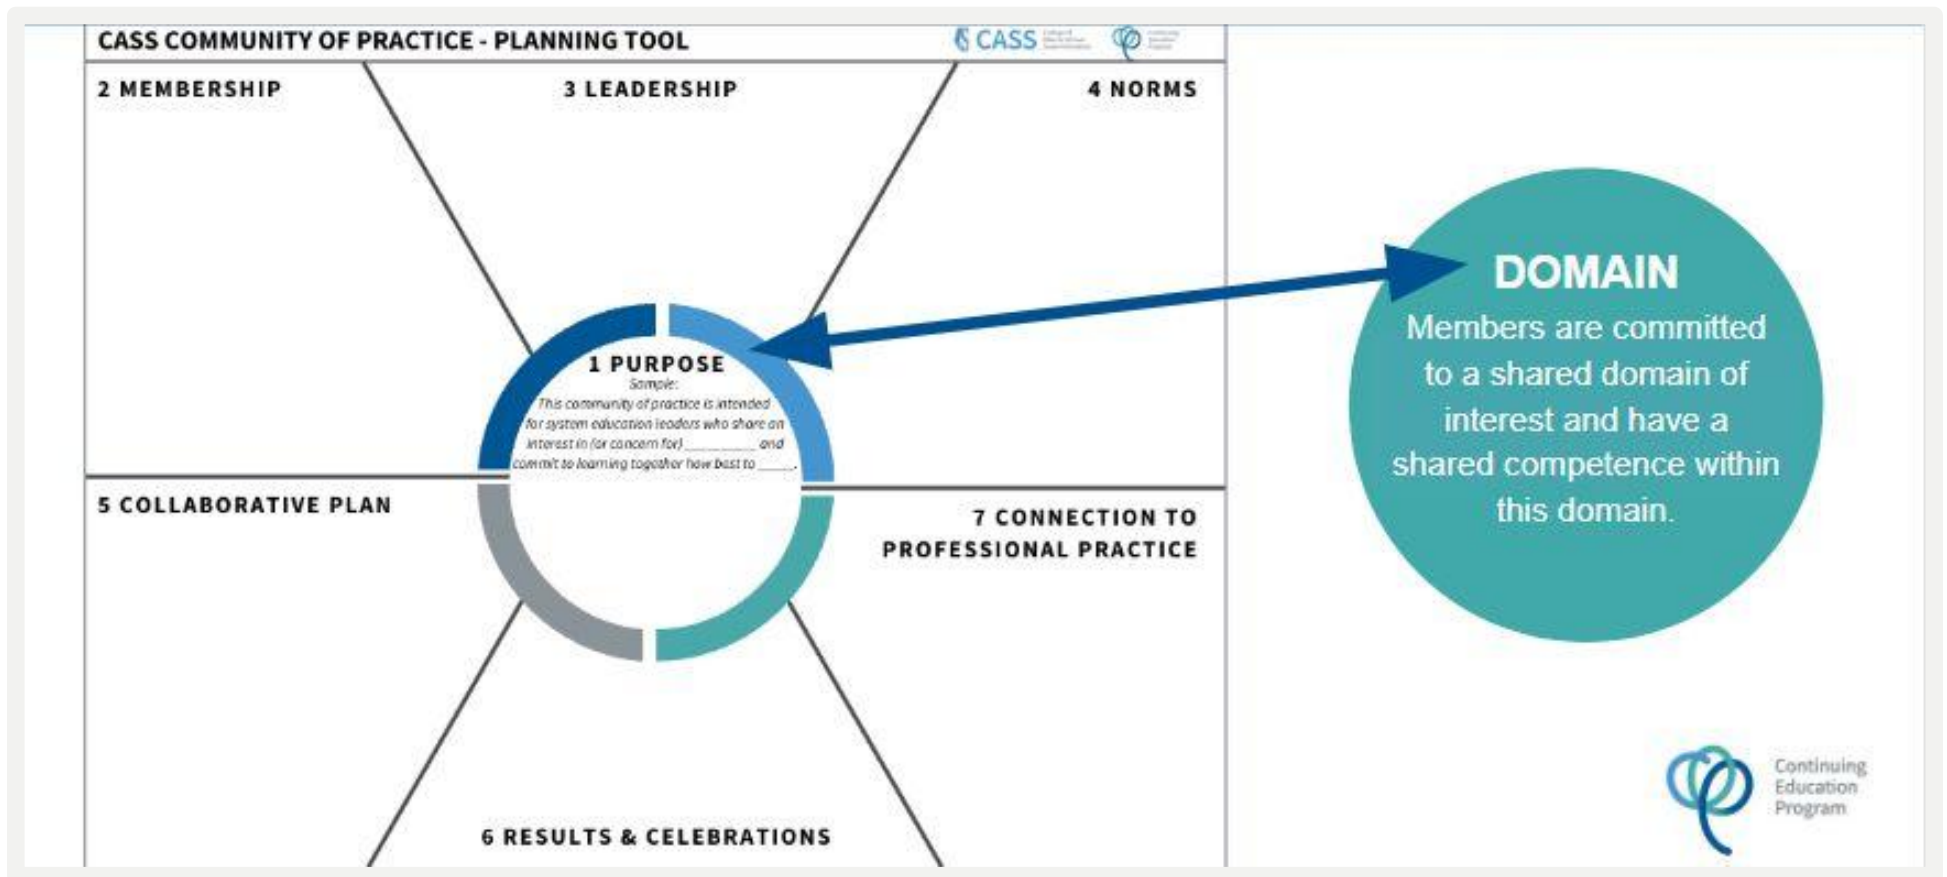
CASS COMMUNITY OF PRACTICE - PLANNING TOOL

CASS

2 MEMBERSHIP

3 LEADERSHIP

4 NORMS

1 PURPOSE
Sample:
This community of practice is intended for system education leaders who share an interest in (or concern for) __________ and commit to learning together how best to _____.

5 COLLABORATIVE PLAN

7 CONNECTION TO PROFESSIONAL PRACTICE

6 RESULTS & CELEBRATIONS

DOMAIN
Members are committed to a shared domain of interest and have a shared competence within this domain.

Continuing Education Program